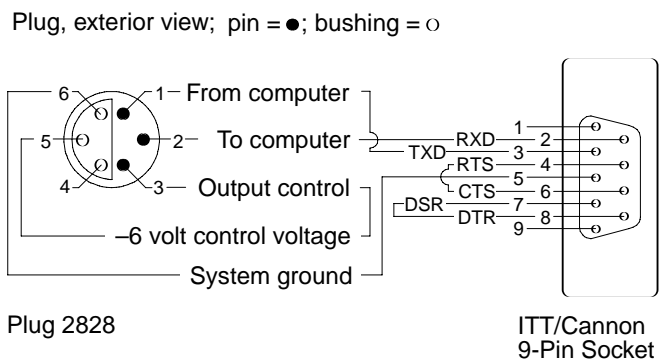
Plug, exterior view; pin = ●; bushing = ○

6
1
From computer
5
2
To computer
4
3
Output control
–6 volt control voltage
System ground

RXD
TXD
RTS
CTS
DSR
DTR

1
2
3
4
5
6
7
8
9

Plug 2828

ITT/Cannon
9-Pin Socket